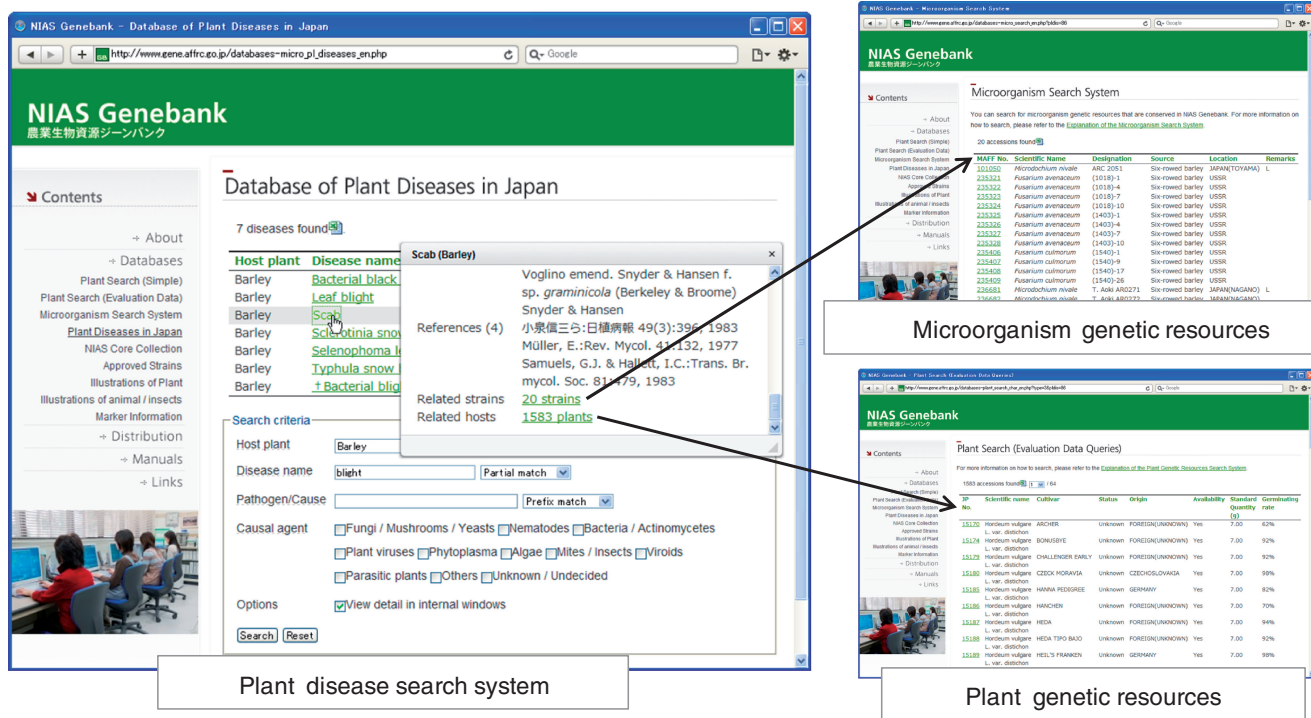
NIAS Genebank - Database of Plant Diseases in Japan

http://www.gene.affrc.go.jp/databases-micro_pl_diseases_en.php

Google

NIAS Genebank
農業生物資源ジーンバンク

Contents

About
Databases
Plant Search (Simple)
Plant Search (Evaluation Data)
Microorganism Search System
Plant Diseases in Japan
NIAS Core Collection
Approved Strains
Illustrations of Plant
Illustrations of animal / insects
Marker Information
Distribution
Manuals
Links

Database of Plant Diseases in Japan

7 diseases found.

| Host plant | Disease name |
|---|---|
| Barley | Bacterial black |
| Barley | Leaf blight |
| Barley | Scab |
| Barley | Sclerotinia snow |
| Barley | Selenophoma l |
| Barley | Typhula snow |
| Barley | †Bacterial blig |

Scab (Barley)

Voglino emend. Snyder & Hansen f. sp. graminicola (Berkeley & Broome) Snyder & Hansen

References (4) 小泉信三ら:日植病報 49(3):396, 1983
Müller, E.:Rev. Mycol. 41:132, 1977
Samuels, G.J. & Hallett, I.C.:Trans. Br. mycol. Soc. 81:479, 1983

Related strains 20 strains
Related hosts 1583 plants

Search criteria
Host plant Barley
Disease name blight Partial match
Pathogen/Cause Prefix match
Causal agent Fungi / Mushrooms / Yeasts Nematodes Bacteria / Actinomycetes
Plant viruses Phytoplasma Algae Mites / Insects Viroids
Parasitic plants Others Unknown / Undecided
Options View detail in internal windows
Search Reset

Plant disease search system

NIAS Genebank - Microorganism Search System

http://www.gene.affrc.go.jp/databases-micro_search_en.php?pldis=86

NIAS Genebank
農業生物資源ジーンバンク

Contents

Microorganism Search System

You can search for microorganism genetic resources that are conserved in NIAS Genebank. For more information on how to search, please refer to the Explanation of the Microorganism Search System.

20 accessions found

| MAFF No. | Scientific Name | Designation | Source | Location | Remarks |
|---|---|---|---|---|---|
| 101050 | Microdochium nivale | ARC 2051 | Six-rowed barley | JAPAN(TOYAMA) | L |
| 235321 | Fusarium avenaceum | (1018)-1 | Six-rowed barley | USSR | |
| 235322 | Fusarium avenaceum | (1018)-4 | Six-rowed barley | USSR | |
| 235323 | Fusarium avenaceum | (1018)-7 | Six-rowed barley | USSR | |
| 235324 | Fusarium avenaceum | (1018)-10 | Six-rowed barley | USSR | |
| 235325 | Fusarium avenaceum | (1403)-1 | Six-rowed barley | USSR | |
| 235326 | Fusarium avenaceum | (1403)-4 | Six-rowed barley | USSR | |
| 235327 | Fusarium avenaceum | (1403)-7 | Six-rowed barley | USSR | |
| 235328 | Fusarium avenaceum | (1403)-10 | Six-rowed barley | USSR | |
| 235406 | Fusarium culmorum | (1540)-1 | Six-rowed barley | USSR | |
| 235407 | Fusarium culmorum | (1540)-9 | Six-rowed barley | USSR | |
| 235408 | Fusarium culmorum | (1540)-17 | Six-rowed barley | USSR | |
| 235409 | Fusarium culmorum | (1540)-26 | Six-rowed barley | USSR | |
| 236681 | Microdochium nivale | T. Aoki AR0271 | Six-rowed barley | JAPAN(NAGANO) | L |
| 236682 | Microdochium nivale | T. Aoki AR0272 | Six-rowed barley | JAPAN(NAGANO) | |

Microorganism genetic resources

NIAS Genebank - Plant Search (Evaluation Data Queries)

NIAS Genebank
農業生物資源ジーンバンク

Contents

Plant Search (Evaluation Data Queries)

For more information on how to search, please refer to the Explanation of the Plant Genetic Resources Search System.

1583 accessions found 1 / 64

| JP No. | Scientific name | Cultivar | Status | Origin | Availability | Standard Quantity (g) | Germinating rate |
|---|---|---|---|---|---|---|---|
| 15170 | Hordeum vulgare L. var. distichon | ARCHER | Unknown | FOREIGN(UNKNOWN) | Yes | 7.00 | 62% |
| 15174 | Hordeum vulgare L. var. distichon | BONUSBYE | Unknown | FOREIGN(UNKNOWN) | Yes | 7.00 | 92% |
| 15179 | Hordeum vulgare L. var. distichon | CHALLENGER EARLY | Unknown | FOREIGN(UNKNOWN) | Yes | 7.00 | 92% |
| 15180 | Hordeum vulgare L. var. distichon | CZECK MORAVIA | Unknown | CZECHOSLOVAKIA | Yes | 7.00 | 98% |
| 15185 | Hordeum vulgare L. var. distichon | HANNA PEDIGREE | Unknown | GERMANY | Yes | 7.00 | 82% |
| 15186 | Hordeum vulgare L. var. distichon | HANCHEN | Unknown | FOREIGN(UNKNOWN) | Yes | 7.00 | 70% |
| 15187 | Hordeum vulgare L. var. distichon | HEDA | Unknown | FOREIGN(UNKNOWN) | Yes | 7.00 | 94% |
| 15188 | Hordeum vulgare L. var. distichon | HEDA TIPO BAJO | Unknown | FOREIGN(UNKNOWN) | Yes | 7.00 | 92% |
| 15189 | Hordeum vulgare L. var. distichon | HEIL'S FRANKEN | Unknown | GERMANY | Yes | 7.00 | 98% |

Plant genetic resources